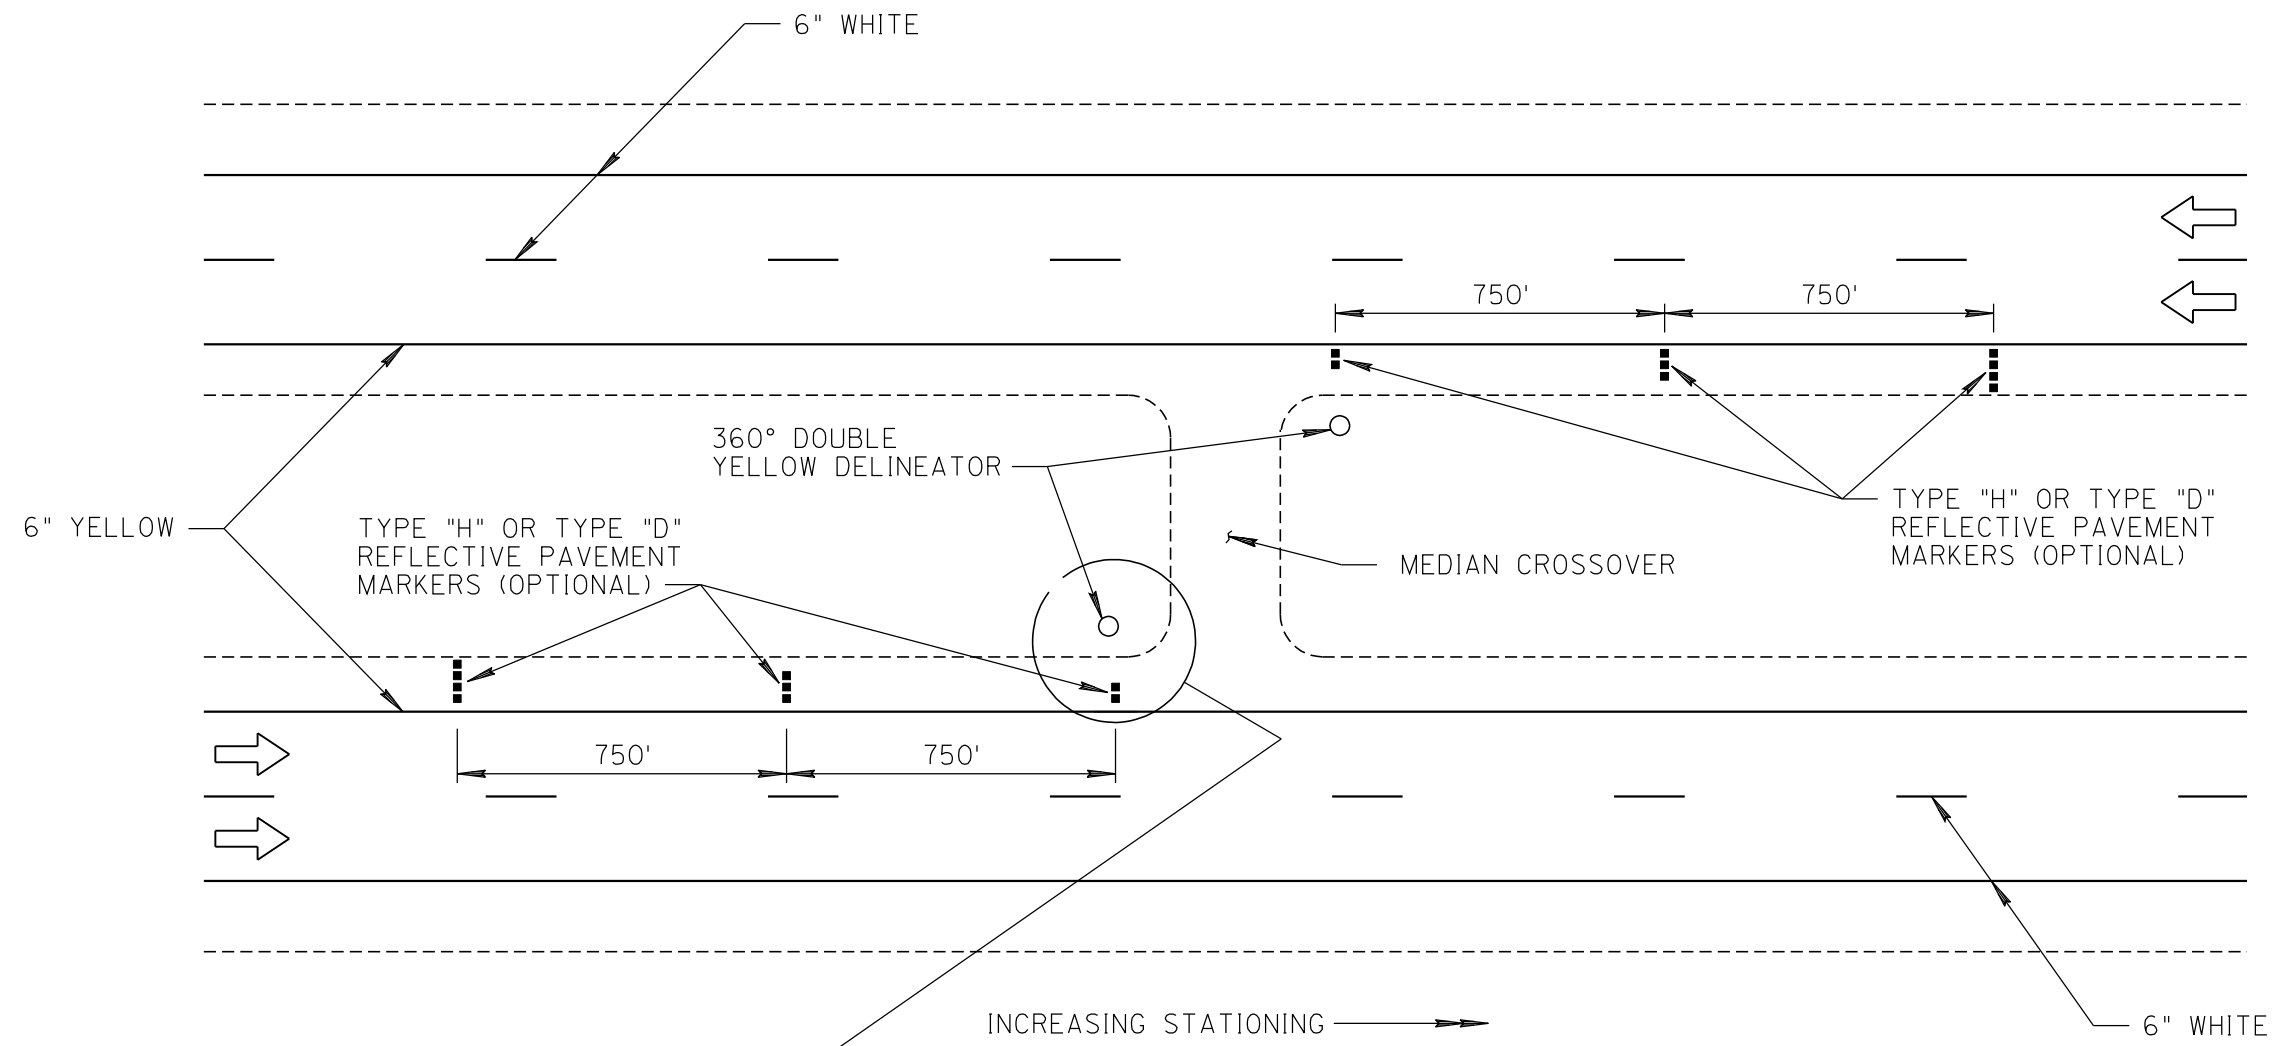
6" WHITE

750'

750'

360° DOUBLE YELLOW DELINEATOR

6" YELLOW

TYPE "H" OR TYPE "D" REFLECTIVE PAVEMENT MARKERS (OPTIONAL)

MEDIAN CROSSOVER

TYPE "H" OR TYPE "D" REFLECTIVE PAVEMENT MARKERS (OPTIONAL)

750'

750'

INCREASING STATIONING

6" WHITE